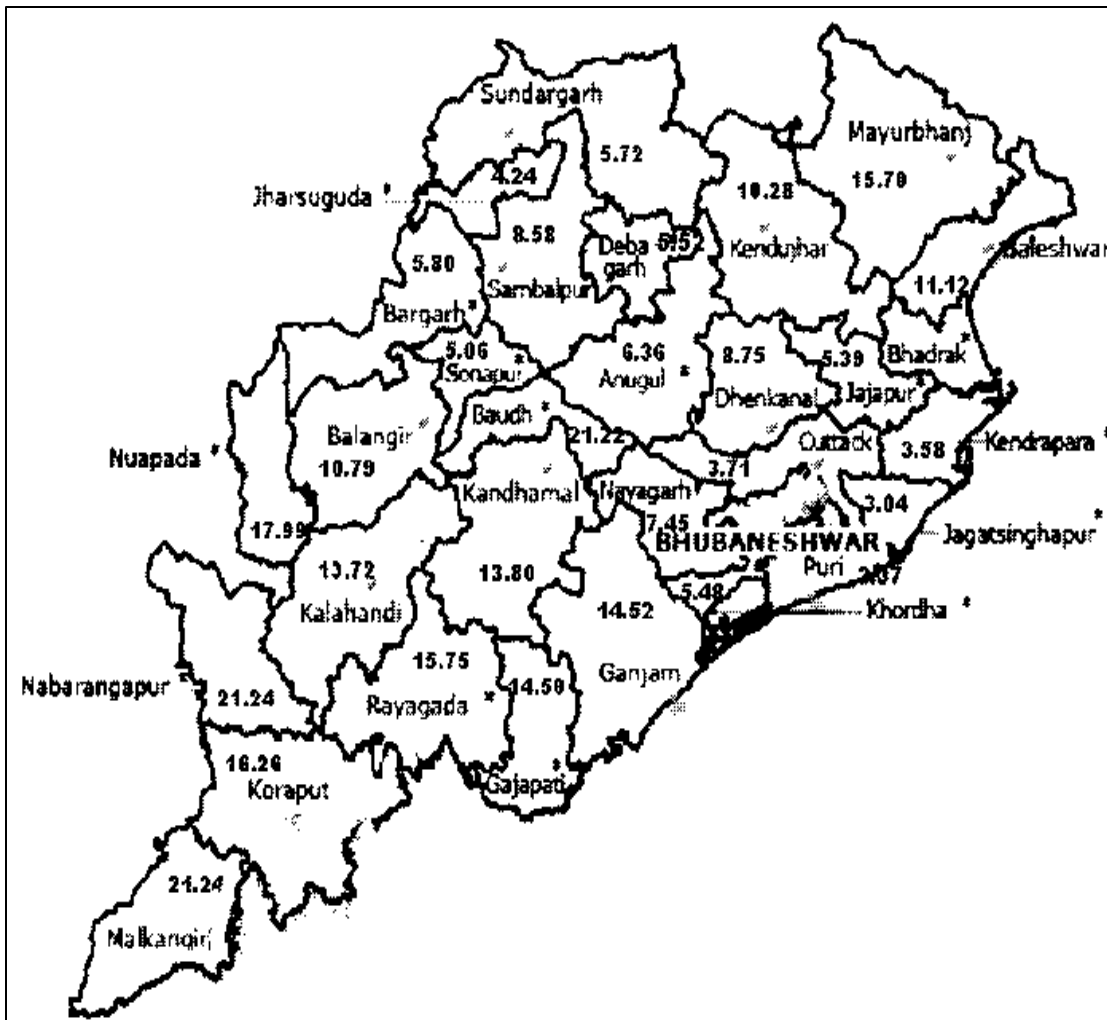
Sundargarh
4.24
5.72
Mayurbhanj
15.70
Jharsuguda
10.28
8.58
Deba garh
5.15
Kendujhar
Baleshwar
5.80
Sambalpur
11.12
Bargarh
5.06
Sonapur
6.36
Anugul
8.75
5.39
Bhadrak
Jajapur
Dhenkanal
Baudh
Balangir
21.22
Cuttack
3.58
Kendrapara
Nuapada
10.79
3.71
Kandhamal
Nayagarh
3.04
17.99
7.45
BHUBANESHWAR
Jagatsinghapur
13.72
13.80
Puri
2.07
Kalahandi
14.52
5.48
Khordha
15.75
Ganjam
Nabarangapur
21.24
Rayagada
14.50
16.26
Gajapati
Koraput
21.24
Malkangiri